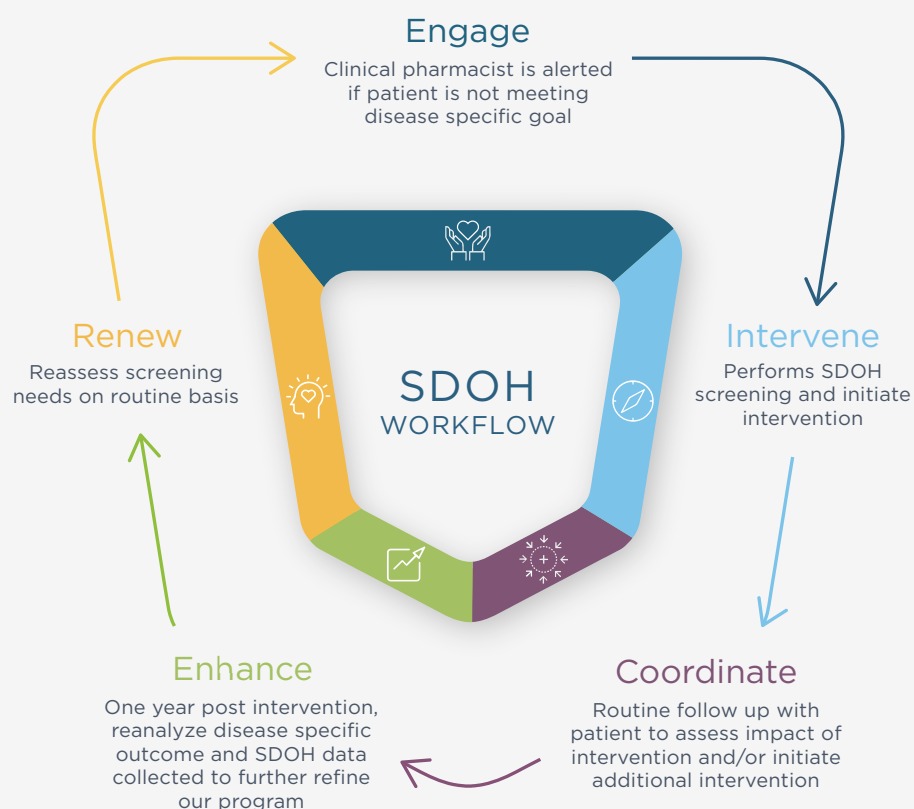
Engage
Clinical pharmacist is alerted if patient is not meeting disease specific goal

Intervene
Performs SDOH screening and initiate intervention

Coordinate
Routine follow up with patient to assess impact of intervention and/or initiate additional intervention

Enhance
One year post intervention, reanalyze disease specific outcome and SDOH data collected to further refine our program

Renew
Reassess screening needs on routine basis

SDOH
WORKFLOW